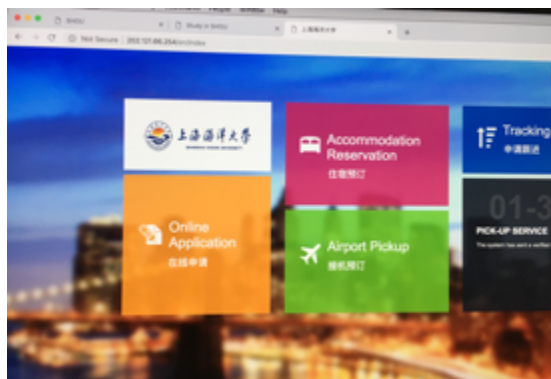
Not Secure | 202.121.66.254/en/index

上海海洋大学

Accommodation Reservation
住宿预订

Tracking
申请跟进

Online Application
在线申请

Airport Pickup
接机预订

01-3

PICK-UP SERVICE

The system has sent a verified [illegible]